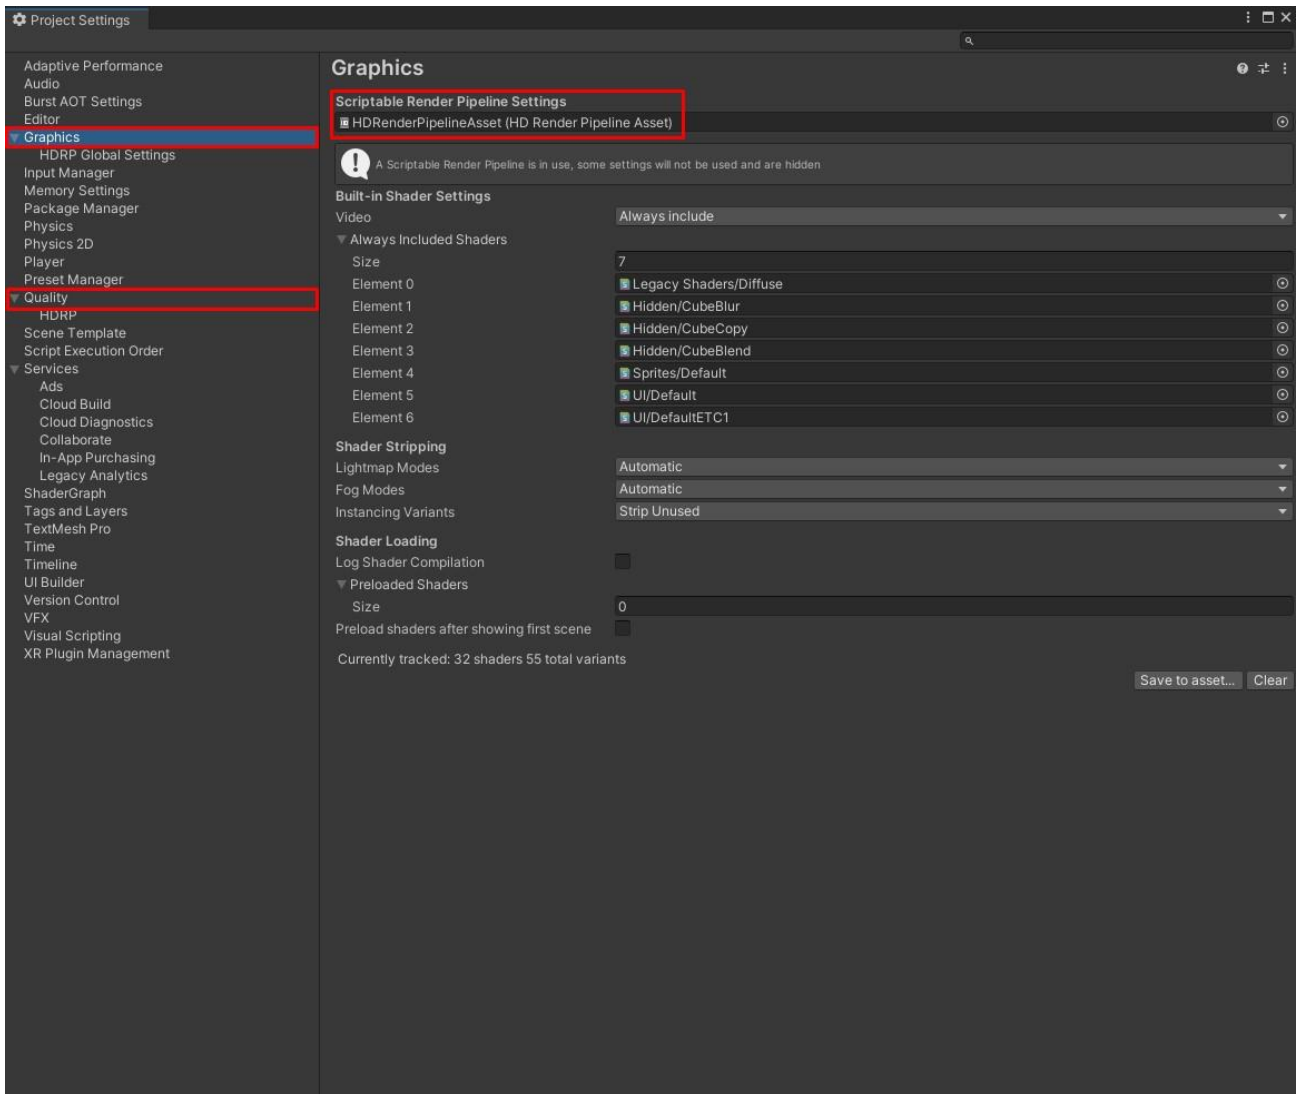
Project Settings

Adaptive Performance
Audio
Burst AOT Settings
Editor
Graphics
HDRP Global Settings
Input Manager
Memory Settings
Package Manager
Physics
Physics 2D
Player
Preset Manager
Quality
HDRP
Scene Template
Script Execution Order
Services
Ads
Cloud Build
Cloud Diagnostics
Collaborate
In-App Purchasing
Legacy Analytics
ShaderGraph
Tags and Layers
TextMesh Pro
Time
Timeline
UI Builder
Version Control
VFX
Visual Scripting
XR Plugin Management

Graphics

Scriptable Render Pipeline Settings
HDRenderPipelineAsset (HD Render Pipeline Asset)

A Scriptable Render Pipeline is in use, some settings will not be used and are hidden

Built-in Shader Settings

| | |
|---|---|
| Video | Always include |
| Always Included Shaders | |
| Size | 7 |
| Element 0 | Legacy Shaders/Diffuse |
| Element 1 | Hidden/CubeBlur |
| Element 2 | Hidden/CubeCopy |
| Element 3 | Hidden/CubeBlend |
| Element 4 | Sprites/Default |
| Element 5 | UI/Default |
| Element 6 | UI/DefaultETC1 |

Shader Stripping

| | |
|---|---|
| Lightmap Modes | Automatic |
| Fog Modes | Automatic |
| Instancing Variants | Strip Unused |

Shader Loading
Log Shader Compilation
Preloaded Shaders
Size 0
Preload shaders after showing first scene

Currently tracked: 32 shaders 55 total variants

Save to asset... Clear